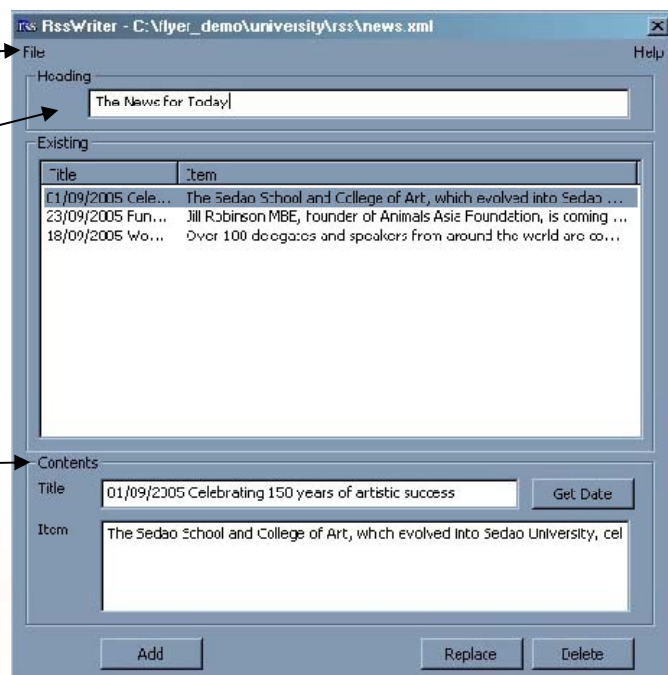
RssWriter - C:\flyer_demo\university\rss\news.xml

File

Help

Heading

The News for Today

Existing

| Title | Item |
|---|---|
| 01/09/2005 Cele... | The Sedao School and College of Art, which evolved into Sedao ... |
| 23/09/2005 Fun... | Jill Robinson MBE, founder of Animals Asia Foundation, is coming ... |
| 18/09/2005 Wo... | Over 100 delegates and speakers from around the world are co... |

Contents

Title

01/09/2005 Celebrating 150 years of artistic success

Get Date

Item

The Sedao School and College of Art, which evolved into Sedao University, cel

Add

Replace

Delete